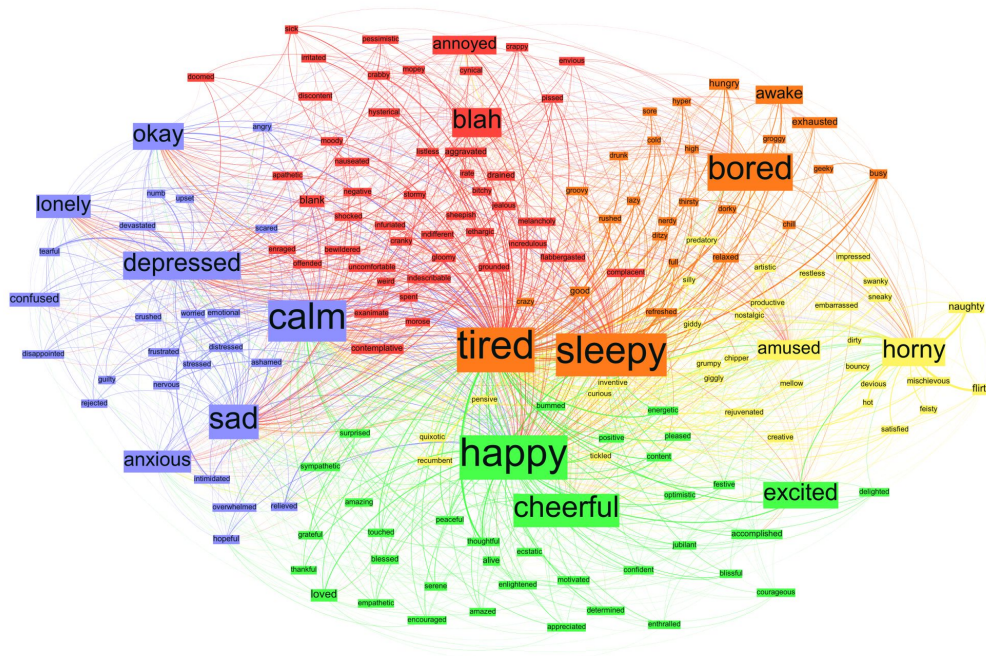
sick
pessimistic
annoyed
crappy
irritated
doomed
crabby
mopey
cynical
anxious
discontent
pissed
hungry
awake
blah
hysterical
sore
hyper
angry
okay
moody
aggravated
groggy
exhausted
nauseated
listless
cold
drunk
high
bored
apathetic
irate
drained
geeky
busy
numb
upset
negative
storms
bitchy
jealous
groovy
lonely
blank
shocked
sheepish
melancholy
lazy
thirsty
dorky
devastated
scared
infuriated
lethargic
rushed
nerdy
chill
fearful
enraged
bewildered
indifferent
cranky
incredulous
ditzy
predatory
offended
gloomy
flabbergasted
relaxed
impressed
depressed
uncomfortable
indescribable
grounded
full
artistic
restless
swanky
weird
complacent
silly
confused
spent
good
productive
sneaky
embarrassed
naughty
crushed
emotional
examinate
crazy
refreshed
worried
calm
morose
nostalgic
distressed
giddy
frustrated
ashamed
contemplative
tired
sleepy
amused
horny
dirty
disappointed
stressed
chipper
grumpy
bouncy
guilty
nervous
inventive
giggly
mellow
devious
mischievous
flirt
rejected
curious
pensive
bummed
energetic
rejuvenated
hot
feisty
sad
surprised
quixotic
positive
pleased
creative
satisfied
recumbent
happy
tickled
content
anxious
sympathetic
intimidated
festive
optimistic
excited
delighted
overwhelmed
relieved
amazing
cheerful
touched
peaceful
accomplished
hopeful
grateful
thoughtful
jubilant
thankful
blessed
ecstatic
alive
confident
blissful
loved
serene
enlightened
motivated
courageous
empathetic
encouraged
amazed
determined
appreciated
enthralled